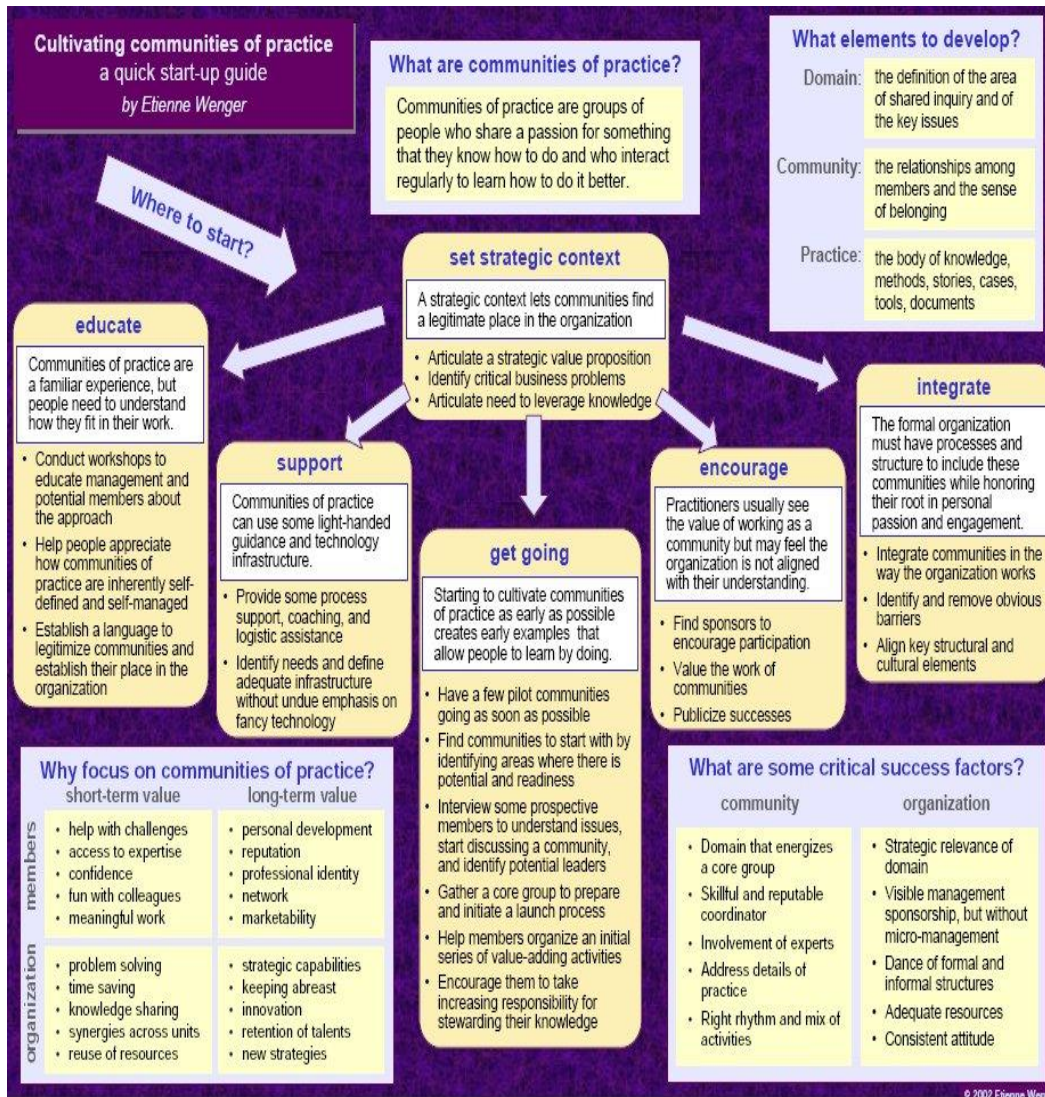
Cultivating communities of practice
a quick start-up guide
by Etienne Wenger

What are communities of practice?

Communities of practice are groups of people who share a passion for something that they know how to do and who interact regularly to learn how to do it better.

What elements to develop?

| | |
|---|---|
| Domain: | the definition of the area of shared inquiry and of the key issues |
| Community: | the relationships among members and the sense of belonging |
| Practice: | the body of knowledge, methods, stories, cases, tools, documents |

Where to start?

set strategic context

A strategic context lets communities find a legitimate place in the organization

• Articulate a strategic value proposition
• Identify critical business problems
• Articulate need to leverage knowledge

educate

Communities of practice are a familiar experience, but people need to understand how they fit in their work.

• Conduct workshops to educate management and potential members about the approach
• Help people appreciate how communities of practice are inherently self-defined and self-managed
• Establish a language to legitimize communities and establish their place in the organization

support

Communities of practice can use some light-handed guidance and technology infrastructure.

• Provide some process support, coaching, and logistic assistance
• Identify needs and define adequate infrastructure without undue emphasis on fancy technology

get going

Starting to cultivate communities of practice as early as possible creates early examples that allow people to learn by doing.

• Have a few pilot communities going as soon as possible
• Find communities to start with by identifying areas where there is potential and readiness
• Interview some prospective members to understand issues, start discussing a community, and identify potential leaders
• Gather a core group to prepare and initiate a launch process
• Help members organize an initial series of value-adding activities
• Encourage them to take increasing responsibility for stewarding their knowledge

encourage

Practitioners usually see the value of working as a community but may feel the organization is not aligned with their understanding.

• Find sponsors to encourage participation
• Value the work of communities
• Publicize successes

integrate

The formal organization must have processes and structure to include these communities while honoring their root in personal passion and engagement.

• Integrate communities in the way the organization works
• Identify and remove obvious barriers
• Align key structural and cultural elements

Why focus on communities of practice?

| | short-term value | long-term value |
|---|---|---|
| members | • help with challenges • access to expertise • confidence • fun with colleagues • meaningful work | • personal development • reputation • professional identity • network • marketability |
| organization | • problem solving • time saving • knowledge sharing • synergies across units • reuse of resources | • strategic capabilities • keeping abreast • innovation • retention of talents • new strategies |

What are some critical success factors?

| community | organization |
|---|---|
| • Domain that energizes a core group • Skillful and reputable coordinator • Involvement of experts • Address details of practice • Right rhythm and mix of activities | • Strategic relevance of domain • Visible management sponsorship, but without micro-management • Dance of formal and informal structures • Adequate resources • Consistent attitude |

© 2002 Etienne Weng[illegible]